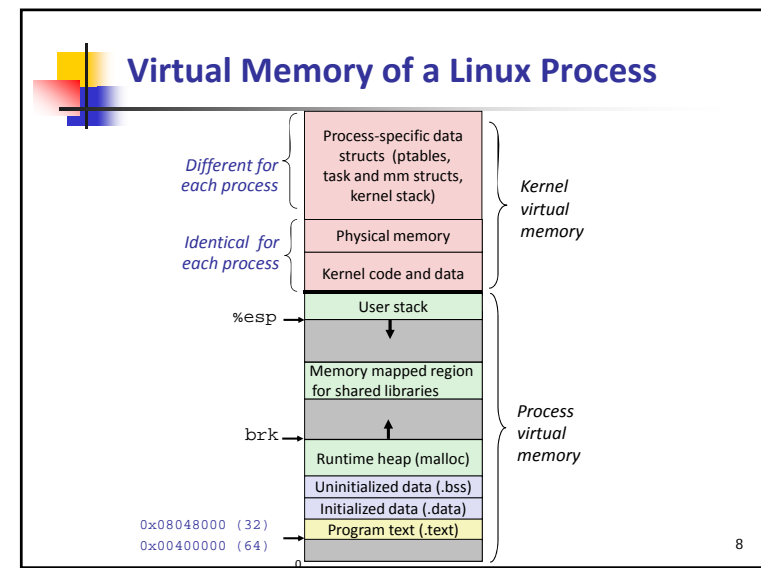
Virtual Memory of a Linux Process

Different for each process

Identical for each process

Process-specific data structs (ptables, task and mm structs, kernel stack)

Physical memory

Kernel code and data

Kernel virtual memory

User stack

%esp

Memory mapped region for shared libraries

brk

Runtime heap (malloc)

Uninitialized data (.bss)

Initialized data (.data)

Program text (.text)

Process virtual memory

0x08048000 (32)
0x00400000 (64)

0

8